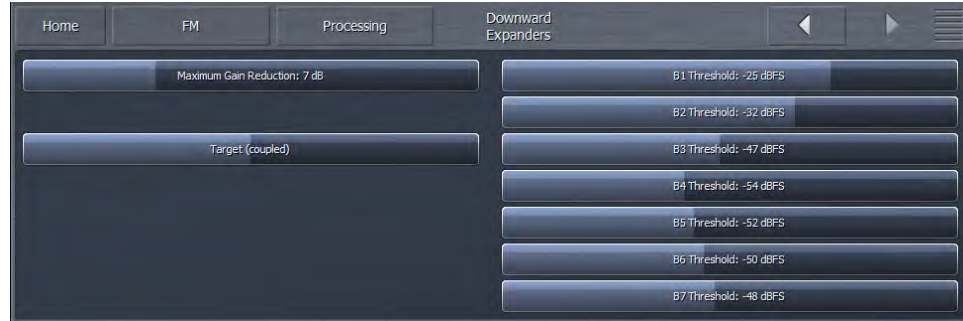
Home

FM

Processing

Downward Expanders

Maximum Gain Reduction: 7 dB

Target (coupled)

B1 Threshold: -25 dBFS

B2 Threshold: -32 dBFS

B3 Threshold: -47 dBFS

B4 Threshold: -54 dBFS

B5 Threshold: -52 dBFS

B6 Threshold: -50 dBFS

B7 Threshold: -48 dBFS